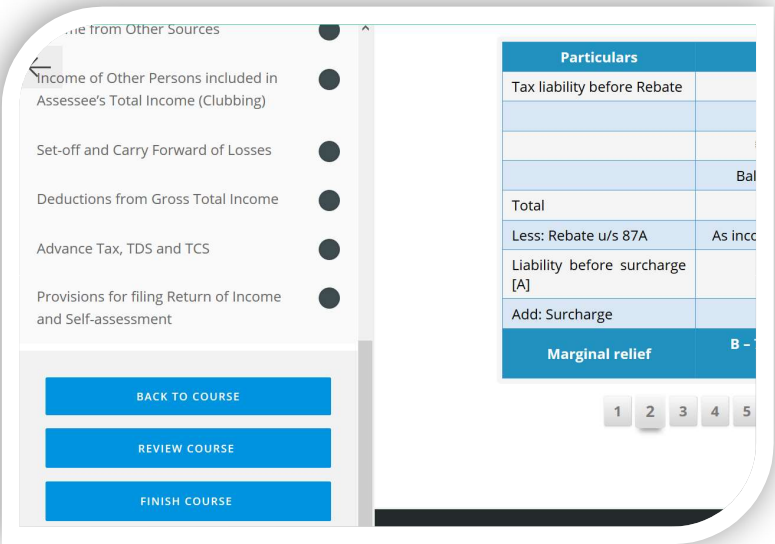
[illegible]me from Other Sources

Income of Other Persons included in Assessee's Total Income (Clubbing)

Set-off and Carry Forward of Losses

Deductions from Gross Total Income

Advance Tax, TDS and TCS

Provisions for filing Return of Income and Self-assessment

BACK TO COURSE

REVIEW COURSE

FINISH COURSE

| Particulars | |
|---|---|
| Tax liability before Rebate | |
| | |
| | |
| | Bal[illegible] |
| Total | |
| Less: Rebate u/s 87A | As inco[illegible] |
| Liability before surcharge [A] | |
| Add: Surcharge | |
| Marginal relief | B – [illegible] |

1 2 3 4 5